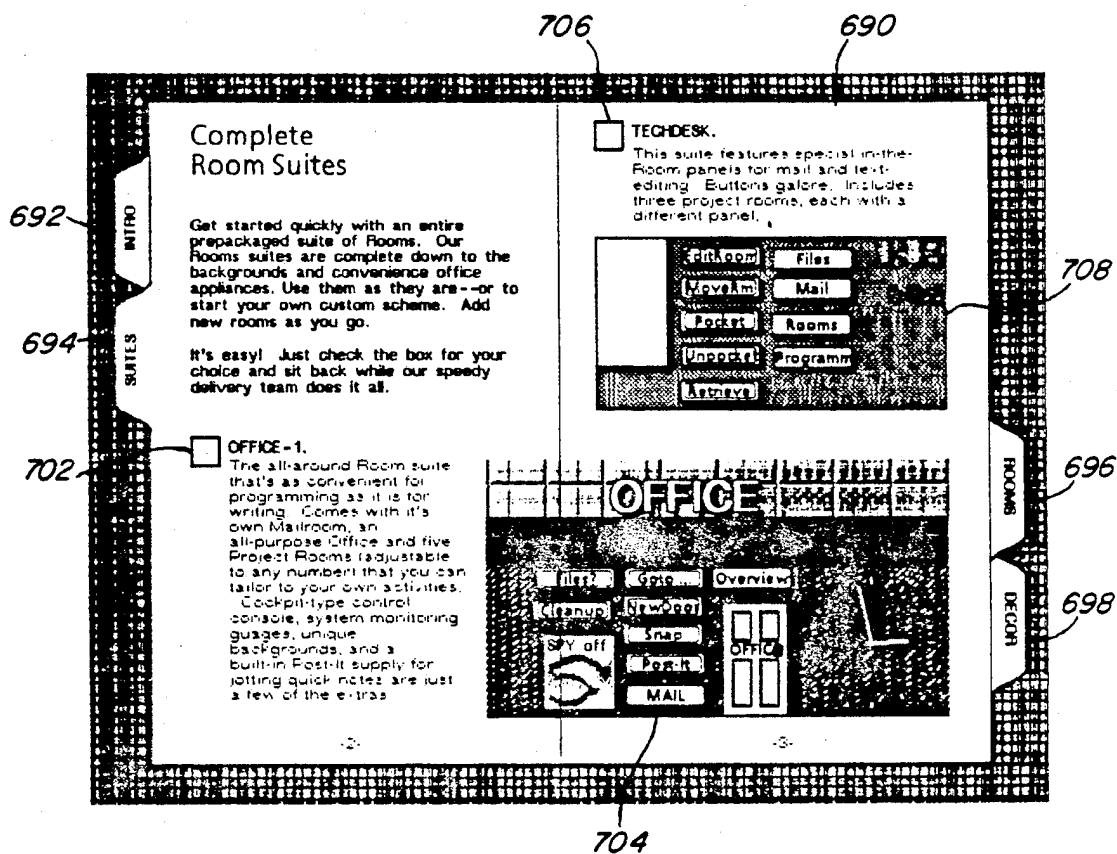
706
690

692
INTRO

694
SUITES

Complete
Room Suites

Get started quickly with an entire prepackaged suite of Rooms. Our Rooms suites are complete down to the backgrounds and convenience office appliances. Use them as they are--or to start your own custom scheme. Add new rooms as you go.

It's easy! Just check the box for your choice and sit back while our speedy delivery team does it all.

702
OFFICE-1.
The all-around Room suite that's as convenient for programming as it is for writing. Comes with it's own Mailroom, an all-purpose Office and five Project Rooms (adjustable to any number) that you can tailor to your own activities.
Cockpit-type control console, system monitoring guages, unique backgrounds, and a built-in Post-It supply for jotting quick notes are just a few of the extras.

-2-

TECHDESK.
This suite features special in-the-Room panels for mail and text-editing. Buttons galore. Includes three project rooms, each with a different panel.

EditRoom
Files
MoveRm
Mail
Pocket
Rooms
Unpocket
Programm
Retrieve

708

OFFICE
Files?
Goto...
Overview
Cleanup
NewDoc
Snap
SPY off
Post-It
MAIL
OFFICE

ROOMS
696
DECOR
698

-3-

704